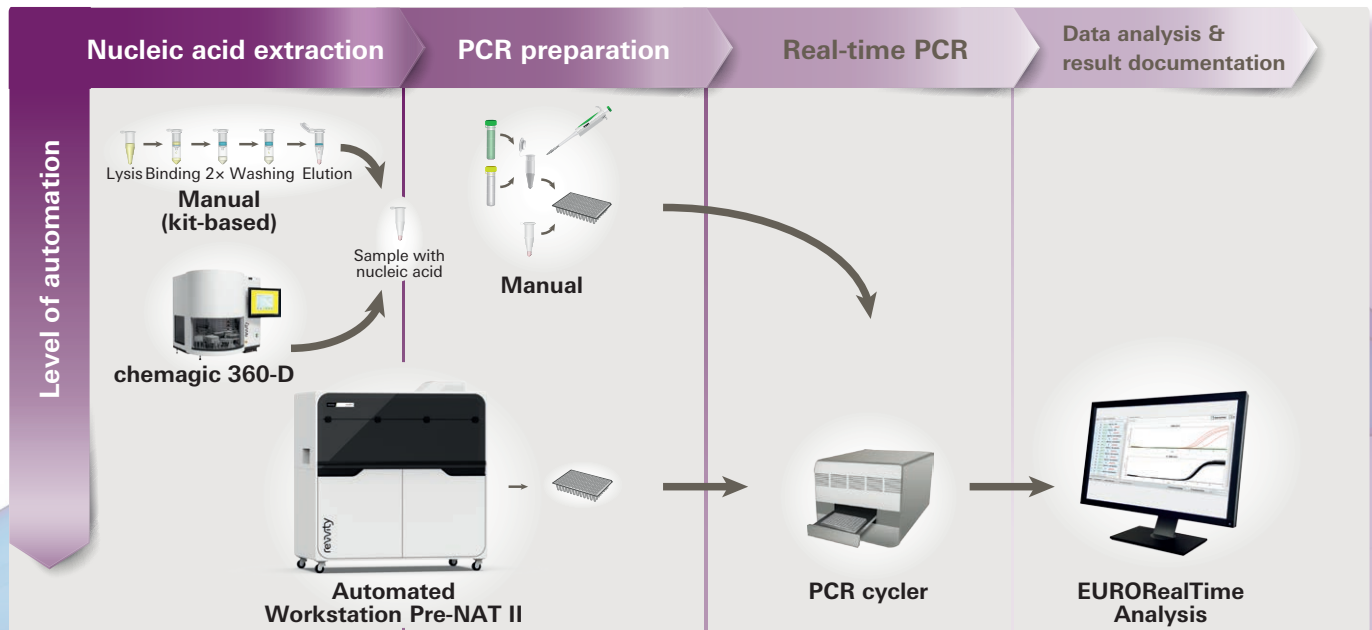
Nucleic acid extraction

PCR preparation

Real-time PCR

Data analysis & result documentation

Level of automation

Lysis Binding 2× Washing Elution

Manual (kit-based)

Sample with nucleic acid

Manual

chemagic 360-D

revvity

Automated Workstation Pre-NAT II

PCR cycler

EURORealTime Analysis